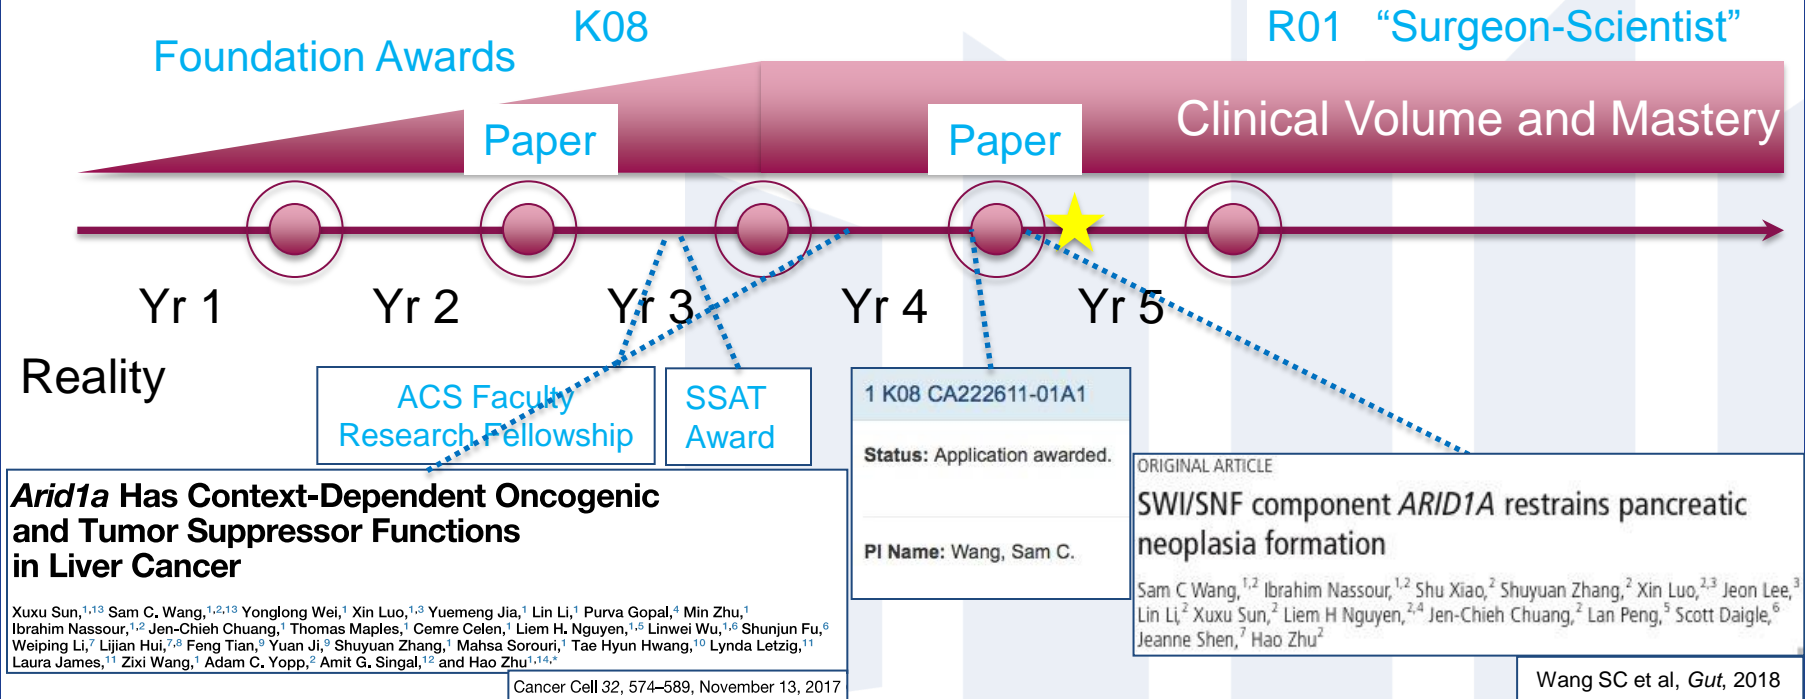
K08

Foundation Awards

R01 “Surgeon-Scientist”

Paper

Paper

Clinical Volume and Mastery

Yr 1 Yr 2 Yr 3 Yr 4 Yr 5

Reality

ACS Faculty Research Fellowship

SSAT Award

1 K08 CA222611-01A1

Status: Application awarded.

PI Name: Wang, Sam C.

*Arid1a* Has Context-Dependent Oncogenic and Tumor Suppressor Functions in Liver Cancer

Xuxu Sun,$^{1,13}$ Sam C. Wang,$^{1,2,13}$ Yonglong Wei,$^{1}$ Xin Luo,$^{1,3}$ Yuemeng Jia,$^{1}$ Lin Li,$^{1}$ Purva Gopal,$^{4}$ Min Zhu,$^{1}$ Ibrahim Nassour,$^{1,2}$ Jen-Chieh Chuang,$^{1}$ Thomas Maples,$^{1}$ Cemre Celen,$^{1}$ Liem H. Nguyen,$^{1,5}$ Linwei Wu,$^{1,6}$ Shunjun Fu,$^{6}$ Weiping Li,$^{7}$ Lijian Hui,$^{7,8}$ Feng Tian,$^{9}$ Yuan Ji,$^{9}$ Shuyuan Zhang,$^{1}$ Mahsa Sorouri,$^{1}$ Tae Hyun Hwang,$^{10}$ Lynda Letzig,$^{11}$ Laura James,$^{11}$ Zixi Wang,$^{1}$ Adam C. Yopp,$^{2}$ Amit G. Singal,$^{12}$ and Hao Zhu$^{1,14,*}$

Cancer Cell 32, 574–589, November 13, 2017

ORIGINAL ARTICLE

SWI/SNF component *ARID1A* restrains pancreatic neoplasia formation

Sam C Wang,$^{1,2}$ Ibrahim Nassour,$^{1,2}$ Shu Xiao,$^{2}$ Shuyuan Zhang,$^{2}$ Xin Luo,$^{2,3}$ Jeon Lee,$^{3}$ Lin Li,$^{2}$ Xuxu Sun,$^{2}$ Liem H Nguyen,$^{2,4}$ Jen-Chieh Chuang,$^{2}$ Lan Peng,$^{5}$ Scott Daigle,$^{6}$ Jeanne Shen,$^{7}$ Hao Zhu$^{2}$

Wang SC et al, *Gut*, 2018